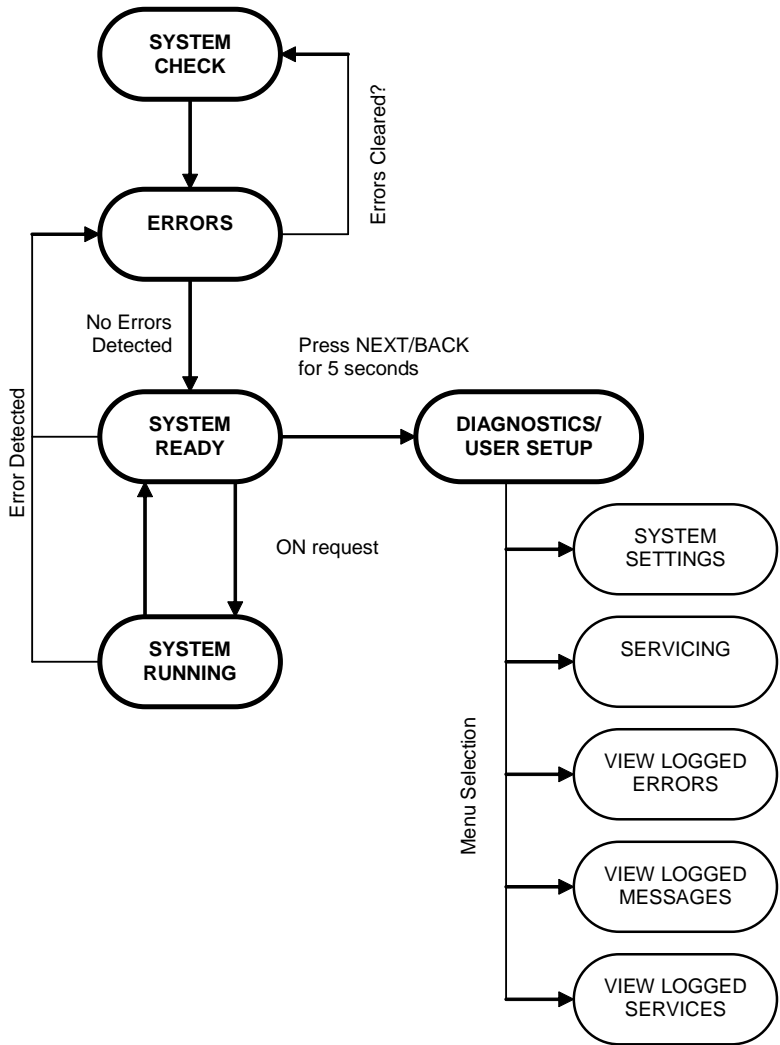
SYSTEM CHECK

Errors Cleared?

ERRORS

No Errors Detected

Error Detected

Press NEXT/BACK for 5 seconds

SYSTEM READY

DIAGNOSTICS/ USER SETUP

ON request

SYSTEM SETTINGS

SYSTEM RUNNING

SERVICING

Menu Selection

VIEW LOGGED ERRORS

VIEW LOGGED MESSAGES

VIEW LOGGED SERVICES